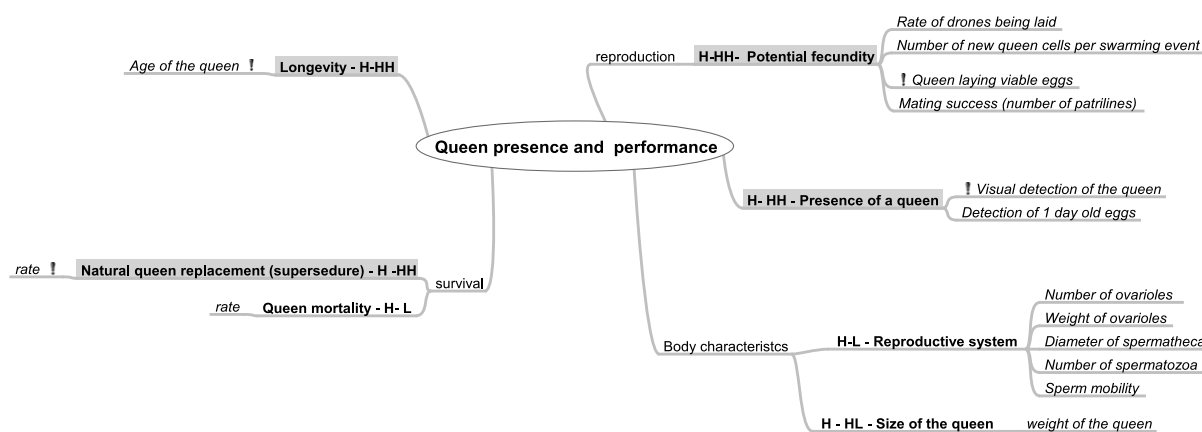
Queen presence and performance

Age of the queen ! Longevity - H-HH

reproduction H-HH- Potential fecundity
Rate of drones being laid
Number of new queen cells per swarming event
! Queen laying viable eggs
Mating success (number of patrilines)

H- HH - Presence of a queen
! Visual detection of the queen
Detection of 1 day old eggs

survival
rate ! Natural queen replacement (supersedure) - H -HH
rate Queen mortality - H- L

Body characteristcs
H-L - Reproductive system
Number of ovarioles
Weight of ovarioles
Diameter of spermatheca
Number of spermatozoa
Sperm mobility

H - HL - Size of the queen weight of the queen